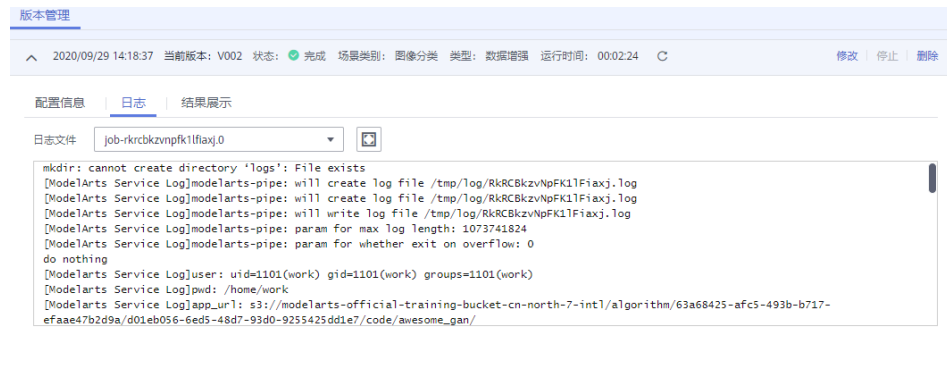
版本管理

2020/09/29 14:18:37 当前版本：V002 状态： 完成 场景类别：图像分类 类型：数据增强 运行时间：00:02:24

修改 | 停止 | 删除

配置信息 | 日志 | 结果展示

日志文件 job-rkrcbkzvnpfk1lfiaxj.0

mkdir: cannot create directory ‘logs’: File exists
[ModelArts Service Log]modelarts-pipe: will create log file /tmp/log/RkRCBkzvNpFK1lFiaxj.log
[ModelArts Service Log]modelarts-pipe: will create log file /tmp/log/RkRCBkzvNpFK1lFiaxj.log
[ModelArts Service Log]modelarts-pipe: will write log file /tmp/log/RkRCBkzvNpFK1lFiaxj.log
[ModelArts Service Log]modelarts-pipe: param for max log length: 1073741824
[ModelArts Service Log]modelarts-pipe: param for whether exit on overflow: 0
do nothing
[Modelarts Service Log]user: uid=1101(work) gid=1101(work) groups=1101(work)
[Modelarts Service Log]pwd: /home/work
[Modelarts Service Log]app_url: s3://modelarts-official-training-bucket-cn-north-7-intl/algorithm/63a68425-afc5-493b-b717-efaae47b2d9a/d01eb056-6ed5-48d7-93d0-9255425dd1e7/code/awesome_gan/